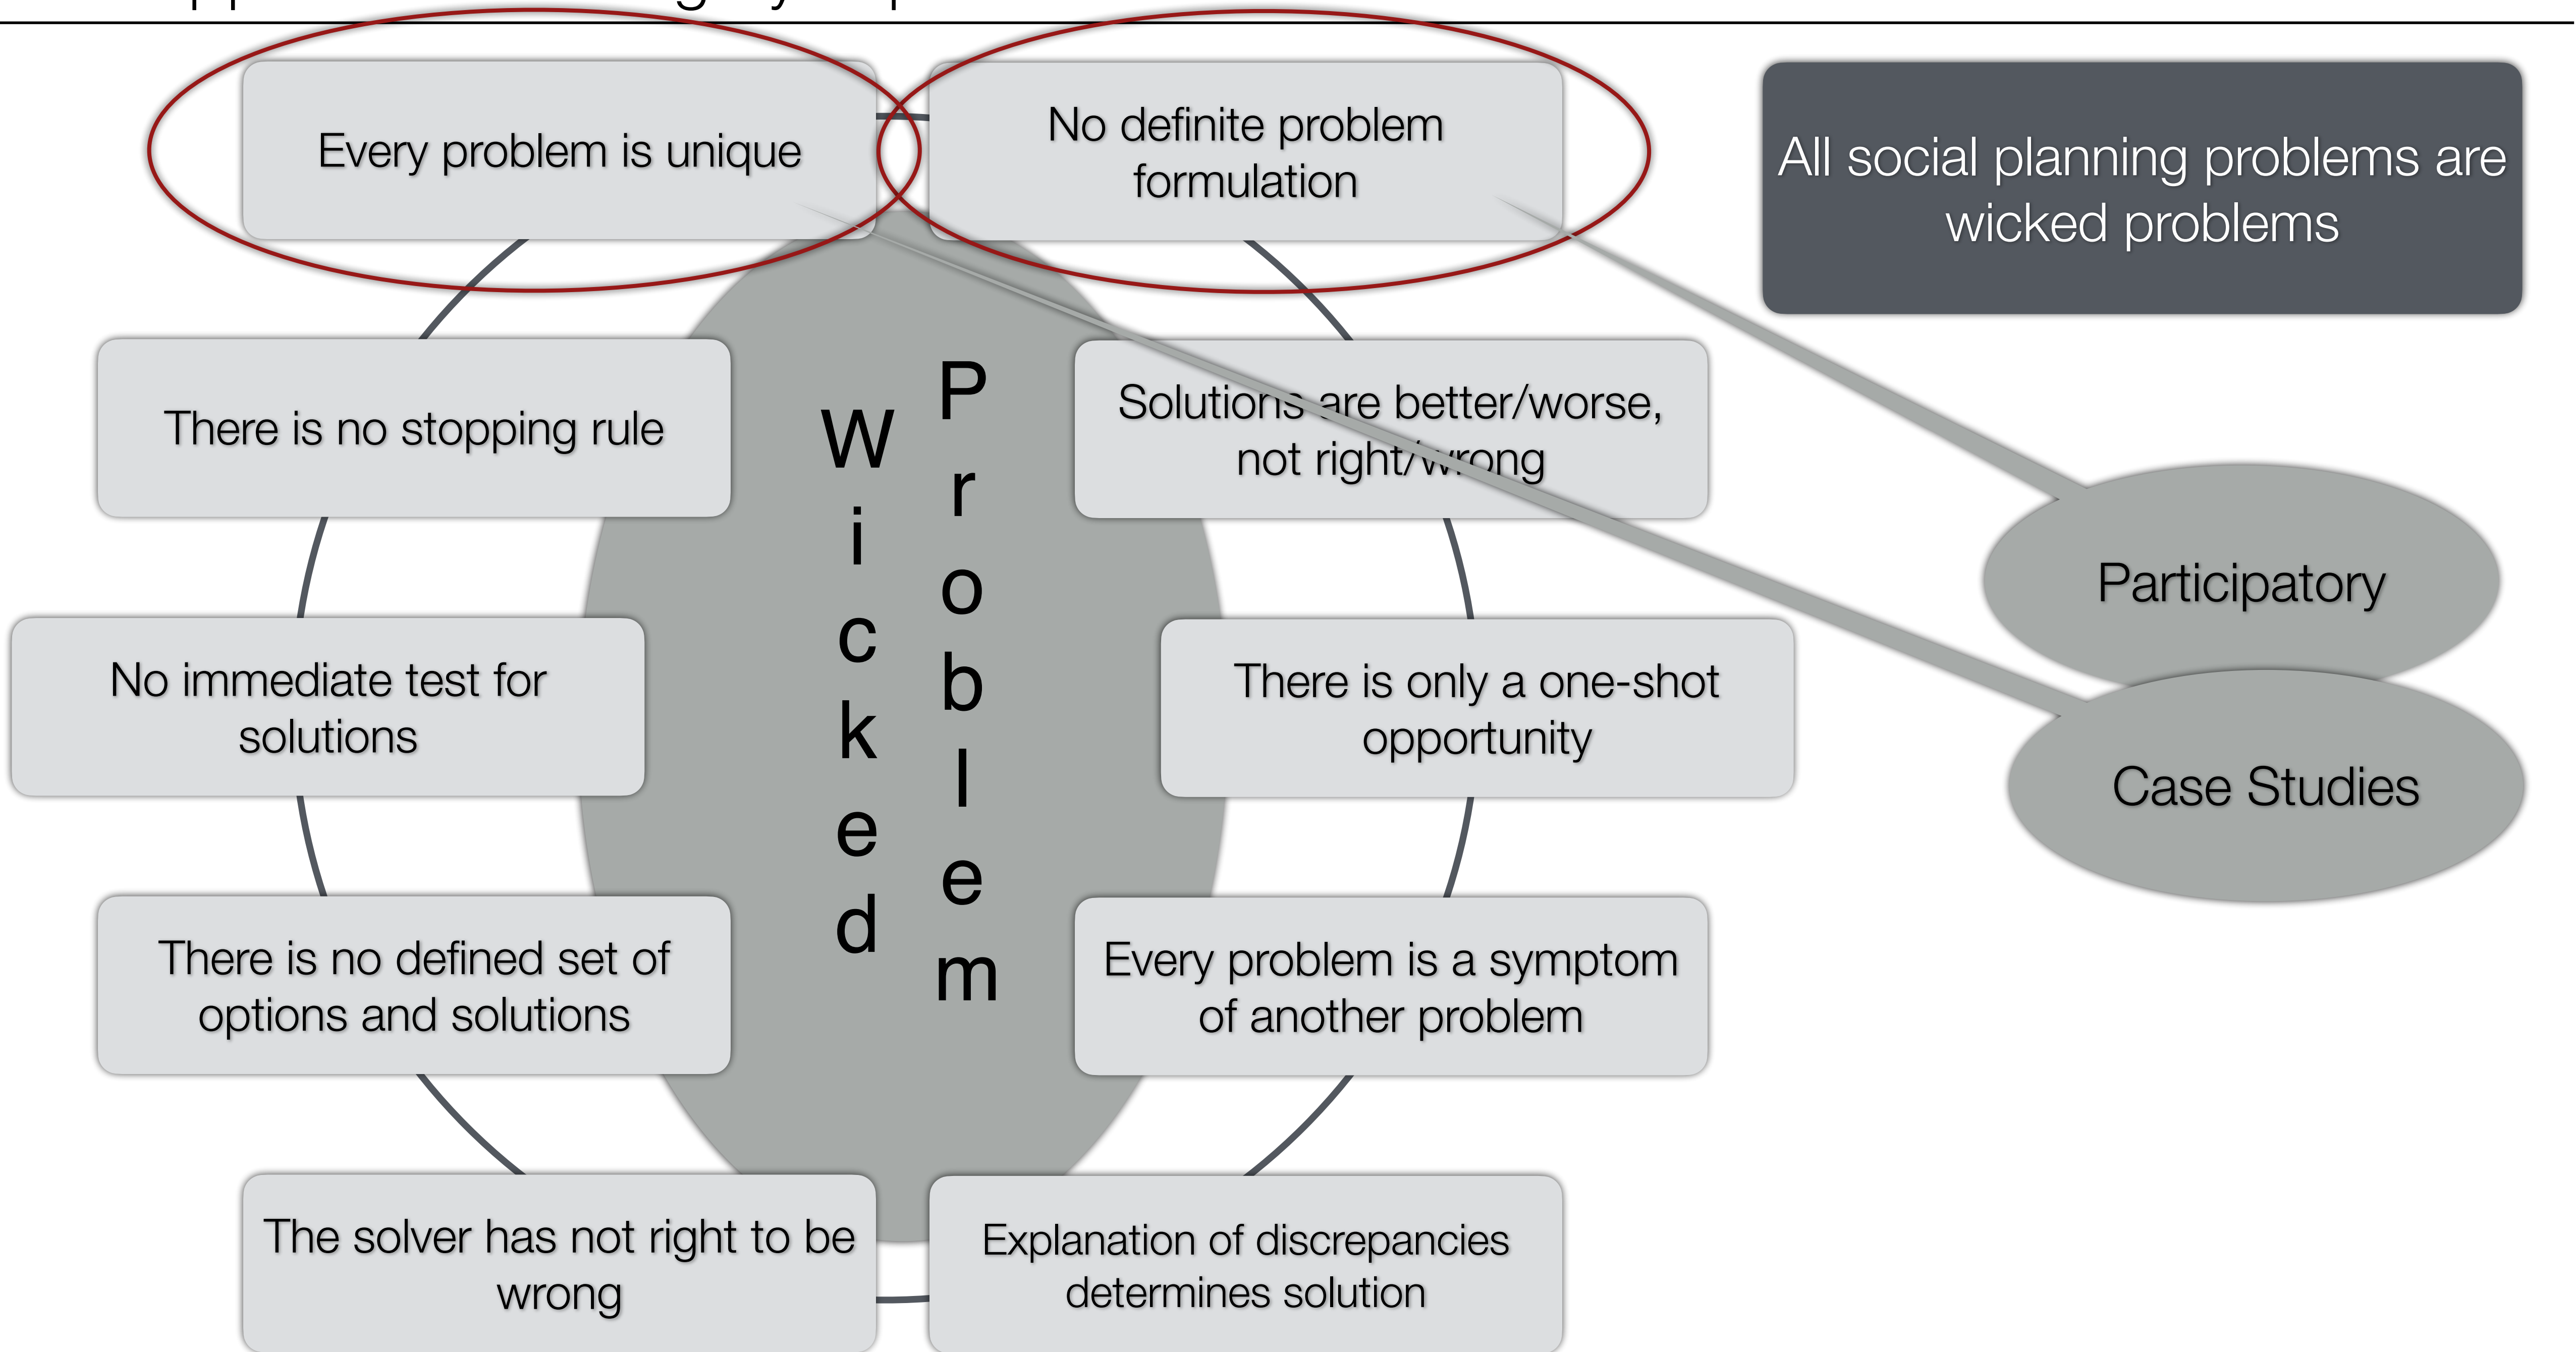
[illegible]

Every problem is unique

No definite problem formulation

All social planning problems are wicked problems

There is no stopping rule

Wicked

Problem

Solutions are better/worse, not right/wrong

Participatory

No immediate test for solutions

There is only a one-shot opportunity

Case Studies

There is no defined set of options and solutions

Every problem is a symptom of another problem

The solver has not right to be wrong

Explanation of discrepancies determines solution